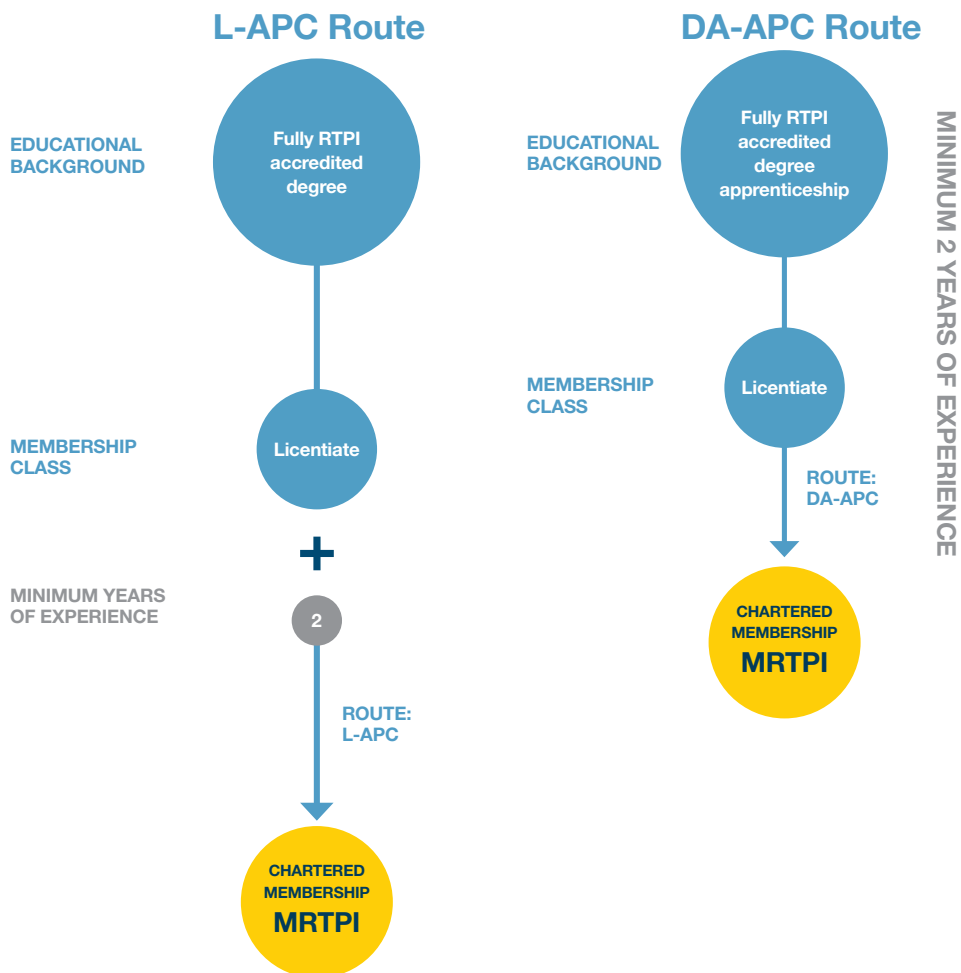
L-APC Route

EDUCATIONAL BACKGROUND

Fully RTPI accredited degree

MEMBERSHIP CLASS

Licentiate

+

MINIMUM YEARS OF EXPERIENCE

2

ROUTE: L-APC

CHARTERED MEMBERSHIP MRTPI

DA-APC Route

EDUCATIONAL BACKGROUND

Fully RTPI accredited degree apprenticeship

MEMBERSHIP CLASS

Licentiate

ROUTE: DA-APC

CHARTERED MEMBERSHIP MRTPI

MINIMUM 2 YEARS OF EXPERIENCE